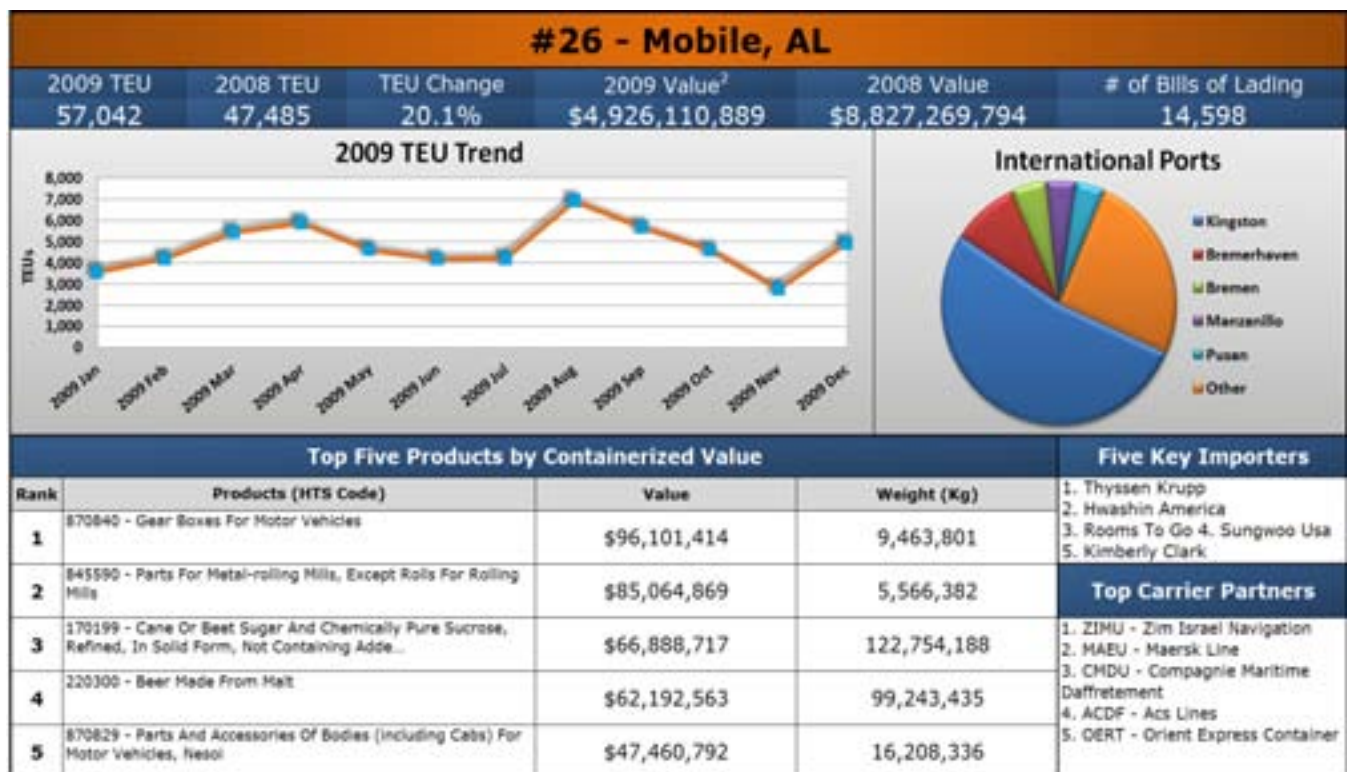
#26 - Mobile, AL

| 2009 TEU | 2008 TEU | TEU Change | 2009 Value$^2$ | 2008 Value | # of Bills of Lading |
|---|---|---|---|---|---|
| 57,042 | 47,485 | 20.1% | \$4,926,110,889 | \$8,827,269,794 | 14,598 |

2009 TEU Trend

8,000
7,000
6,000
5,000
4,000
3,000
2,000
1,000
0

TEUs

2009 Jan, 2009 Feb, 2009 Mar, 2009 Apr, 2009 May, 2009 Jun, 2009 Jul, 2009 Aug, 2009 Sep, 2009 Oct, 2009 Nov, 2009 Dec

International Ports

Kingston
Bremerhaven
Bremen
Manzanillo
Pusan
Other

Top Five Products by Containerized Value

| Rank | Products (HTS Code) | Value | Weight (Kg) |
|---|---|---|---|
| 1 | 870840 - Gear Boxes For Motor Vehicles | \$96,101,414 | 9,463,801 |
| 2 | 845590 - Parts For Metal-rolling Mills, Except Rolls For Rolling Mills | \$85,064,869 | 5,566,382 |
| 3 | 170199 - Cane Or Beet Sugar And Chemically Pure Sucrose, Refined, In Solid Form, Not Containing Adde... | \$66,888,717 | 122,754,188 |
| 4 | 220300 - Beer Made From Malt | \$62,192,563 | 99,243,435 |
| 5 | 870829 - Parts And Accessories Of Bodies (including Cabs) For Motor Vehicles, Nesoi | \$47,460,792 | 16,208,336 |

Five Key Importers

1. Thyssen Krupp
2. Hwashin America
3. Rooms To Go 4. Sungwoo Usa
5. Kimberly Clark

Top Carrier Partners

1. ZIMU - Zim Israel Navigation
2. MAEU - Maersk Line
3. CMDU - Compagnie Maritime Daffretement
4. ACDF - Acs Lines
5. OERT - Orient Express Container